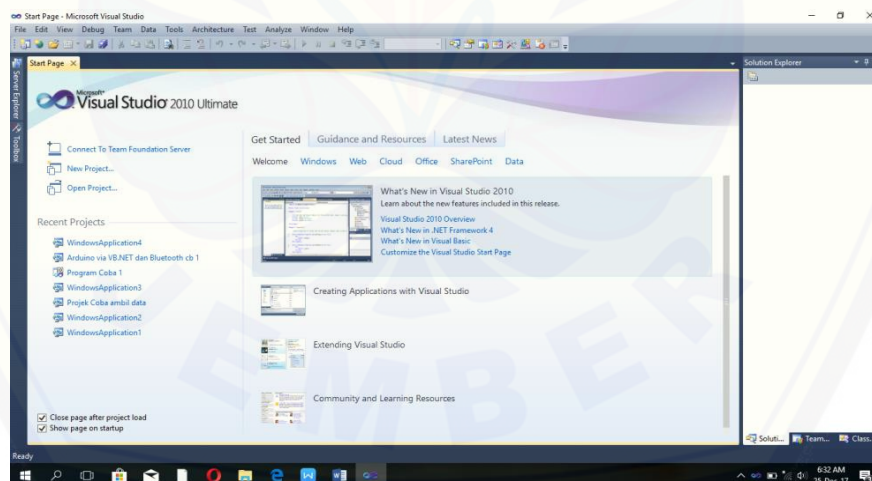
Start Page - Microsoft Visual Studio

File Edit View Debug Team Data Tools Architecture Test Analyze Window Help

Start Page ×

Solution Explorer

Server Explorer Toolbox

Microsoft® Visual Studio 2010 Ultimate

Connect To Team Foundation Server
New Project...
Open Project...

Recent Projects
WindowsApplication4
Arduino via VB.NET dan Bluetooth cb 1
Program Coba 1
WindowsApplication3
Projek Coba ambil data
WindowsApplication2
WindowsApplication1

Get Started Guidance and Resources Latest News

Welcome Windows Web Cloud Office SharePoint Data

What's New in Visual Studio 2010
Learn about the new features included in this release.
Visual Studio 2010 Overview
What's New in .NET Framework 4
What's New in Visual Basic
Customize the Visual Studio Start Page

Creating Applications with Visual Studio

Extending Visual Studio

Community and Learning Resources

Close page after project load
Show page on startup

Soluti... Team... Class...

Ready

6:32 AM
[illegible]